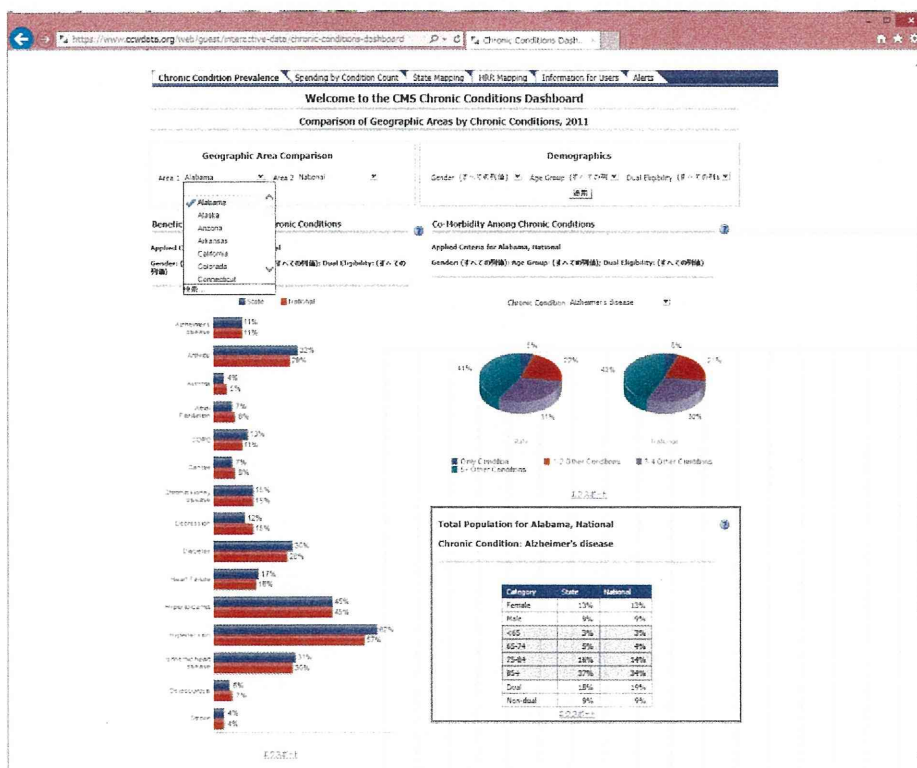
https://www.ccwdata.org/web/guest/interactive-data/chronic-conditions-dashboard

Chronic Conditions Dash...

Chronic Condition Prevalence | Spending by Condition Count | State Mapping | HRR Mapping | Information for Users | Alerts

Welcome to the CMS Chronic Conditions Dashboard

Comparison of Geographic Areas by Chronic Conditions, 2011

Geographic Area Comparison

Area 1 Alabama Area 2 National

Alabama
Alaska
Arizona
Arkansas
California
Colorado
Connecticut

Demographics

Gender (すべての値) Age Group (すべての値) Dual Eligibility (すべての値)

適用

Benefic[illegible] ronic Conditions

Applied C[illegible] l

Gender: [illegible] (すべての列値); Dual Eligibility: (すべての列値)

State National

Alzheimer's disease 11% 11%
Arthritis 32% 29%
Asthma 4% 5%
Atrial Fibrillation 7% 8%
COPD 12% 11%
Cancer 7% 8%
Chronic kidney disease 15% 15%
Depression 12% 15%
Diabetes 30% 28%
Heart Failure 17% 15%
Hyperlipidemia 45% 45%
Hypertension 62% 57%
Ischemic heart disease 31% 30%
Osteoporosis 6% 7%
Stroke 4% 4%

エクスポート

Co-Morbidity Among Chronic Conditions

Applied Criteria for Alabama, National

Gender: (すべての列値); Age Group: (すべての列値); Dual Eligibility: (すべての列値)

Chronic Condition Alzheimer's disease

5% 22% 41% 31%
5% 21% 43% 30%

State National

Only Condition 1-2 Other Conditions 3-4 Other Conditions 5+ Other Conditions

エクスポート

Total Population for Alabama, National

Chronic Condition: Alzheimer's disease

| Category | State | National |
|---|---|---|
| Female | 13% | 13% |
| Male | 9% | 9% |
| <65 | 3% | 3% |
| 65-74 | 5% | 4% |
| 75-84 | 16% | 14% |
| 85+ | 37% | 34% |
| Dual | 18% | 19% |
| Non-dual | 9% | 9% |

エクスポート